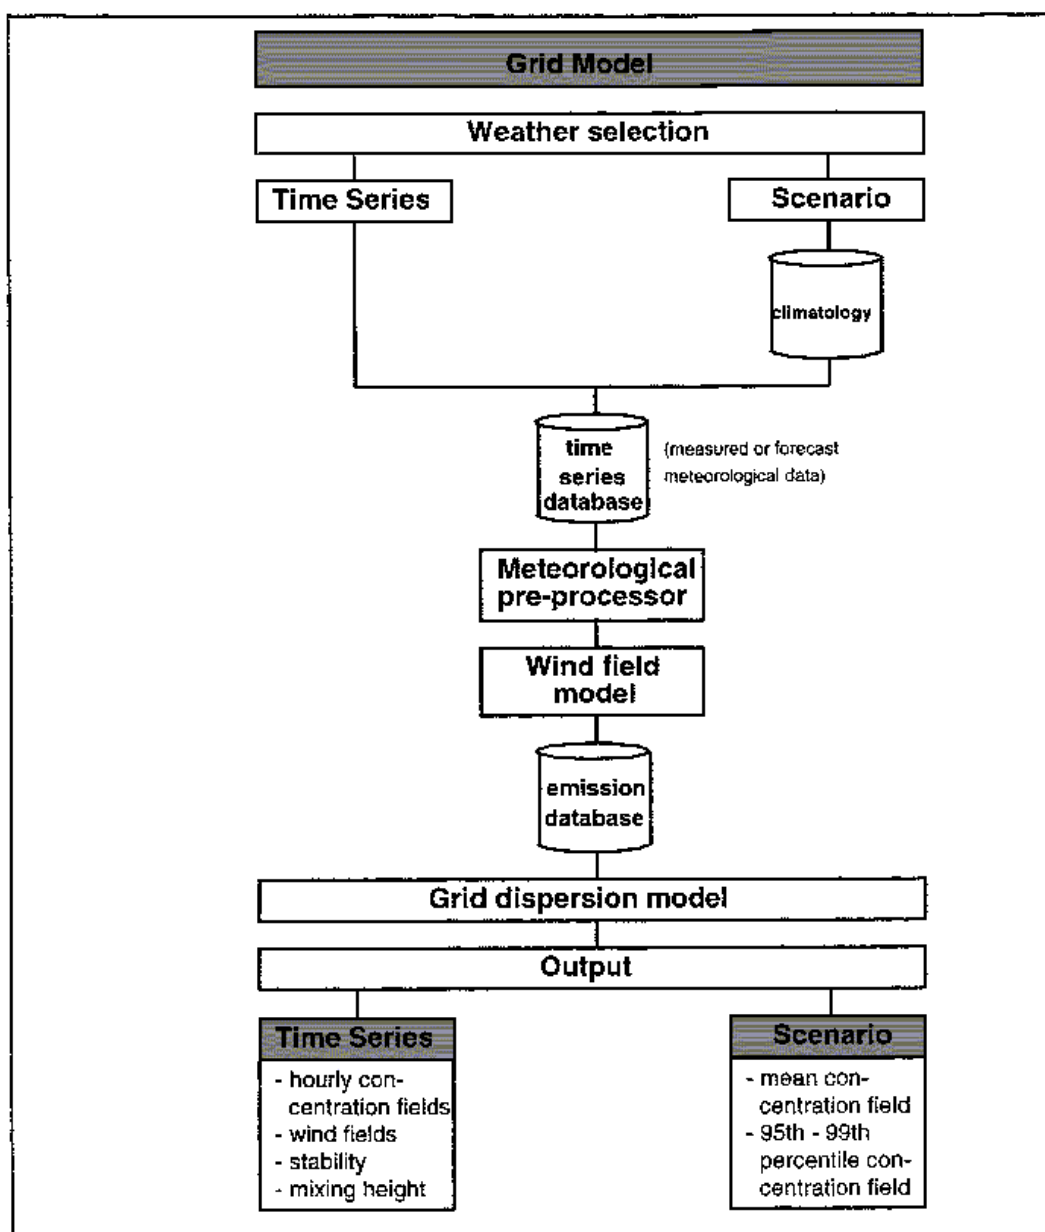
Grid Model

Weather selection

Time Series

Scenario

climatology

time series database

(measured or forecast meteorological data)

Meteorological pre-processor

Wind field model

emission database

Grid dispersion model

Output

Time Series

- hourly concentration fields
- wind fields
- stability
- mixing height

Scenario

- mean concentration field
- 95th - 99th percentile concentration field